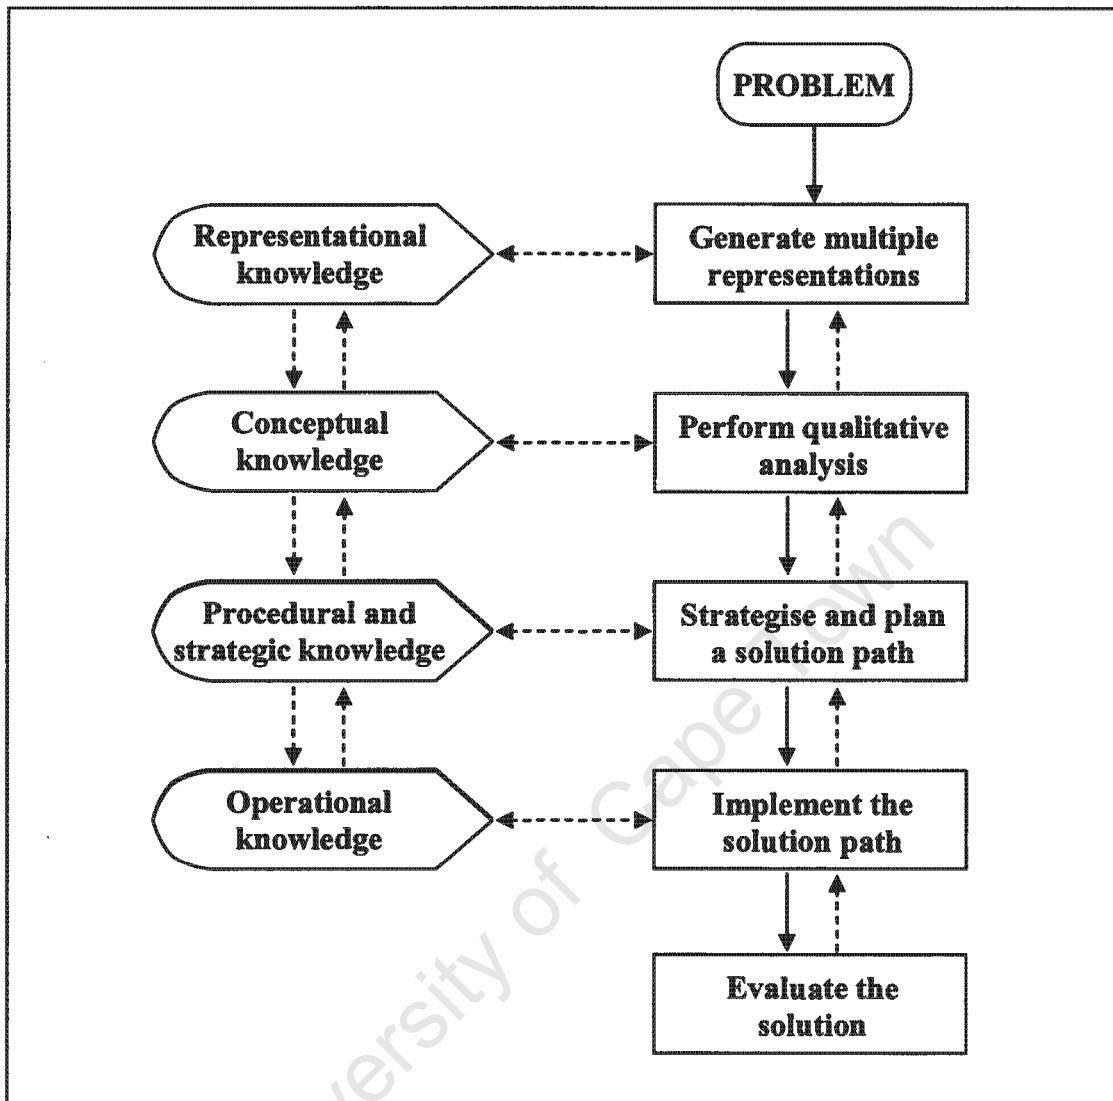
PROBLEM

Representational knowledge

Generate multiple representations

Conceptual knowledge

Perform qualitative analysis

Procedural and strategic knowledge

Strategise and plan a solution path

Operational knowledge

Implement the solution path

Evaluate the solution

University of Cape Town